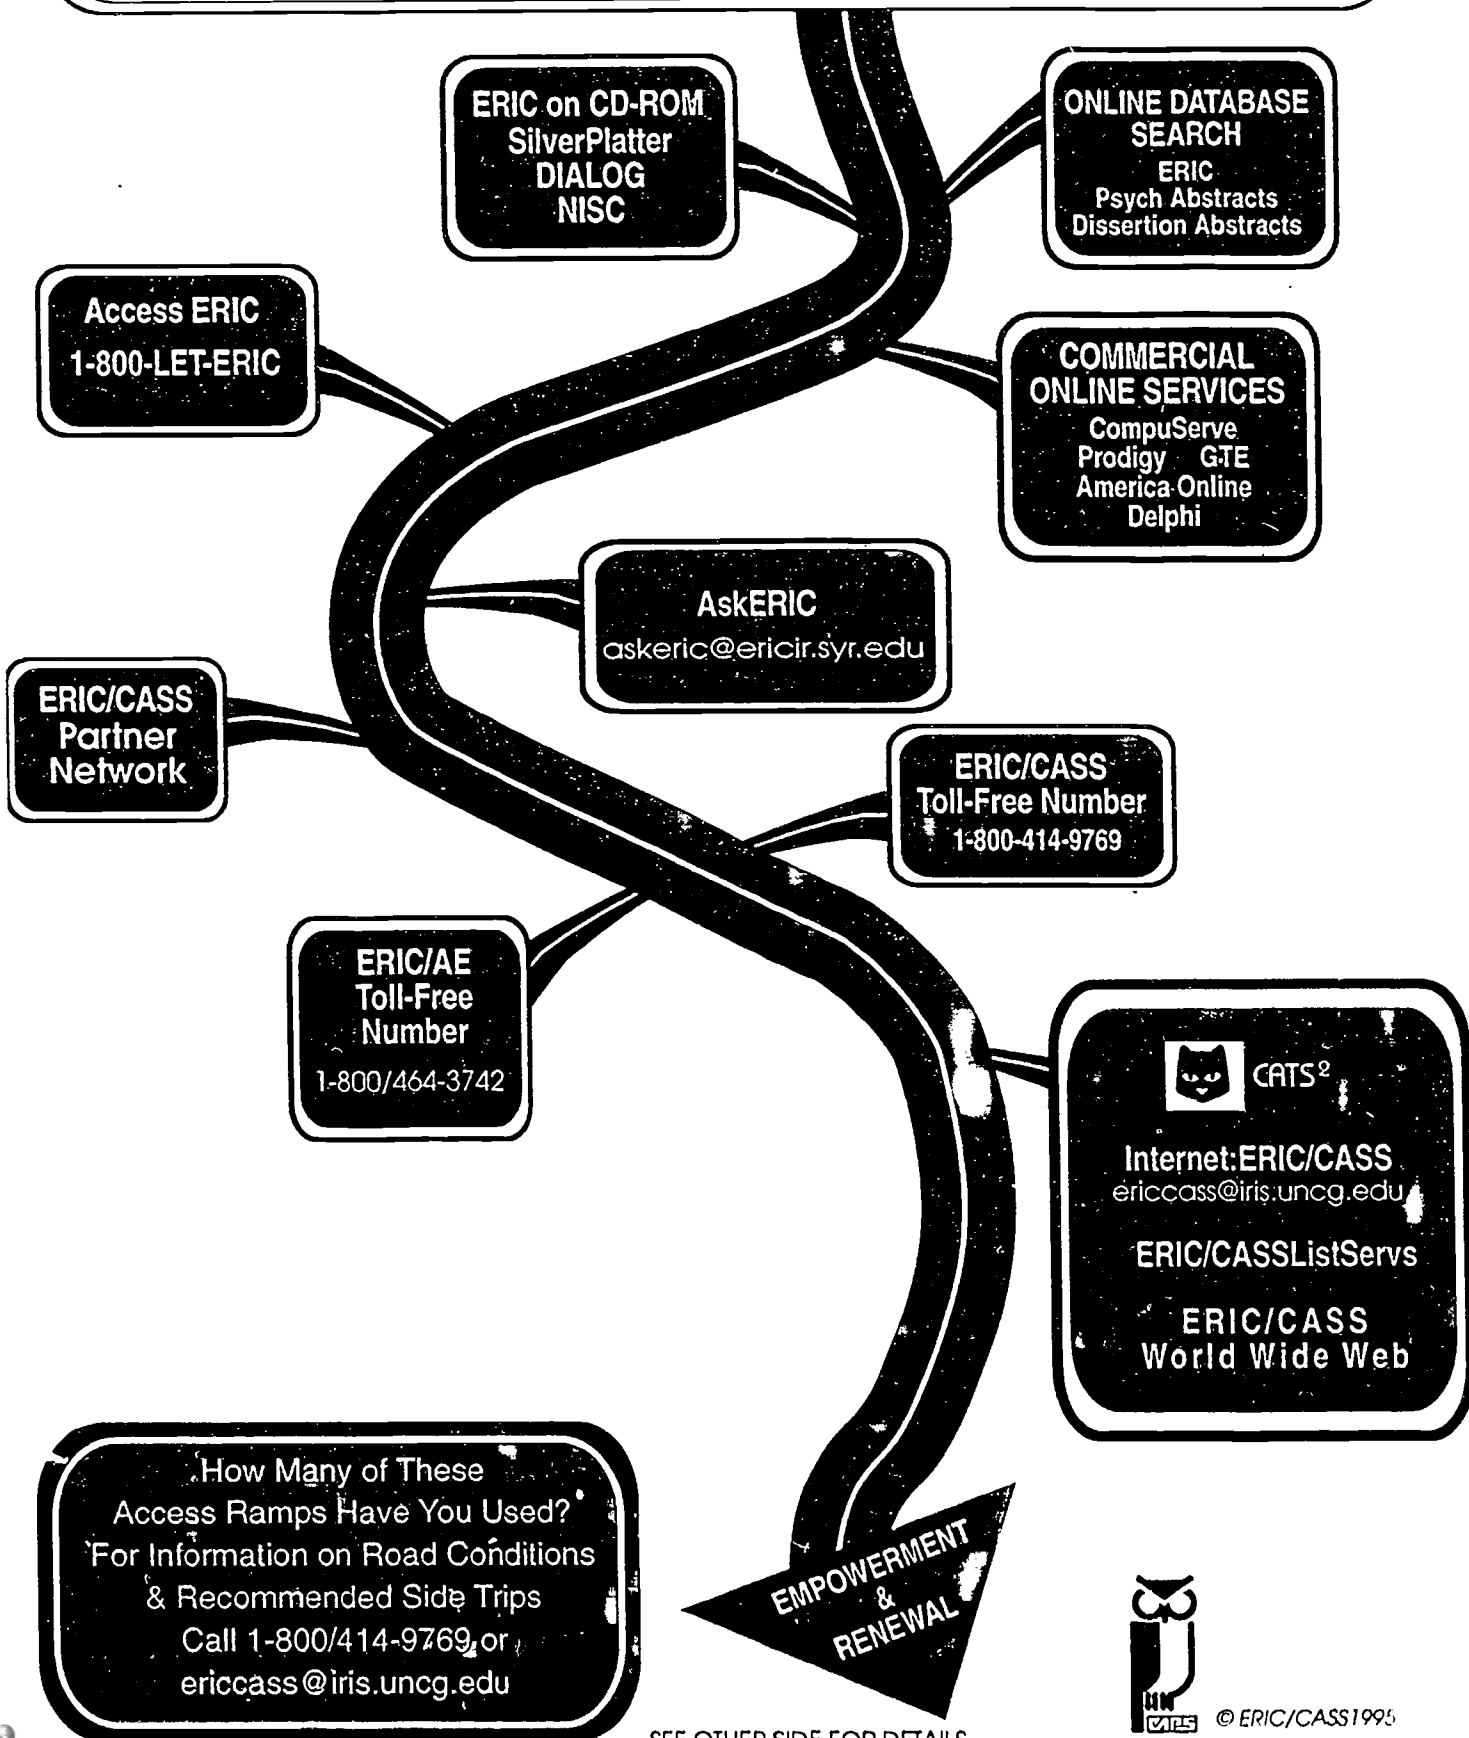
ERIC on CD-ROM
SilverPlatter
DIALOG
NISC

ONLINE DATABASE SEARCH
ERIC
Psych Abstracts
Dissertion Abstracts

Access ERIC
1-800-LET-ERIC

COMMERCIAL ONLINE SERVICES
CompuServe
Prodigy GTE
America Online
Delphi

AskERIC
askeric@ericir.syr.edu

ERIC/CASS Partner Network

ERIC/CASS Toll-Free Number
1-800-414-9769

ERIC/AE Toll-Free Number
1-800/464-3742

CATS$^2$

Internet:ERIC/CASS
ericcass@iris.uncg.edu

ERIC/CASSListServs

ERIC/CASS World Wide Web

How Many of These Access Ramps Have You Used? For Information on Road Conditions & Recommended Side Trips Call 1-800/414-9769 or ericcass@iris.uncg.edu

EMPOWERMENT & RENEWAL

SEE OTHER SIDE FOR DETAILS

CAPS

© ERIC/CASS1995